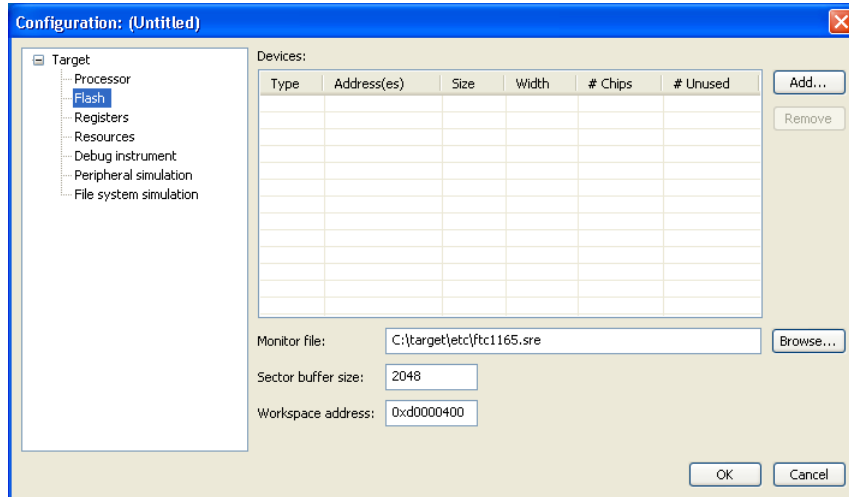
Configuration: (Untitled)

Target
Processor
Flash
Registers
Resources
Debug instrument
Peripheral simulation
File system simulation

Devices:

| Type | Address(es) | Size | Width | # Chips | # Unused |
|---|---|---|---|---|---|

Add...
Remove

Monitor file: C:\target\etc\ftc1165.sre
Browse...

Sector buffer size: 2048

Workspace address: 0xd0000400

OK
Cancel